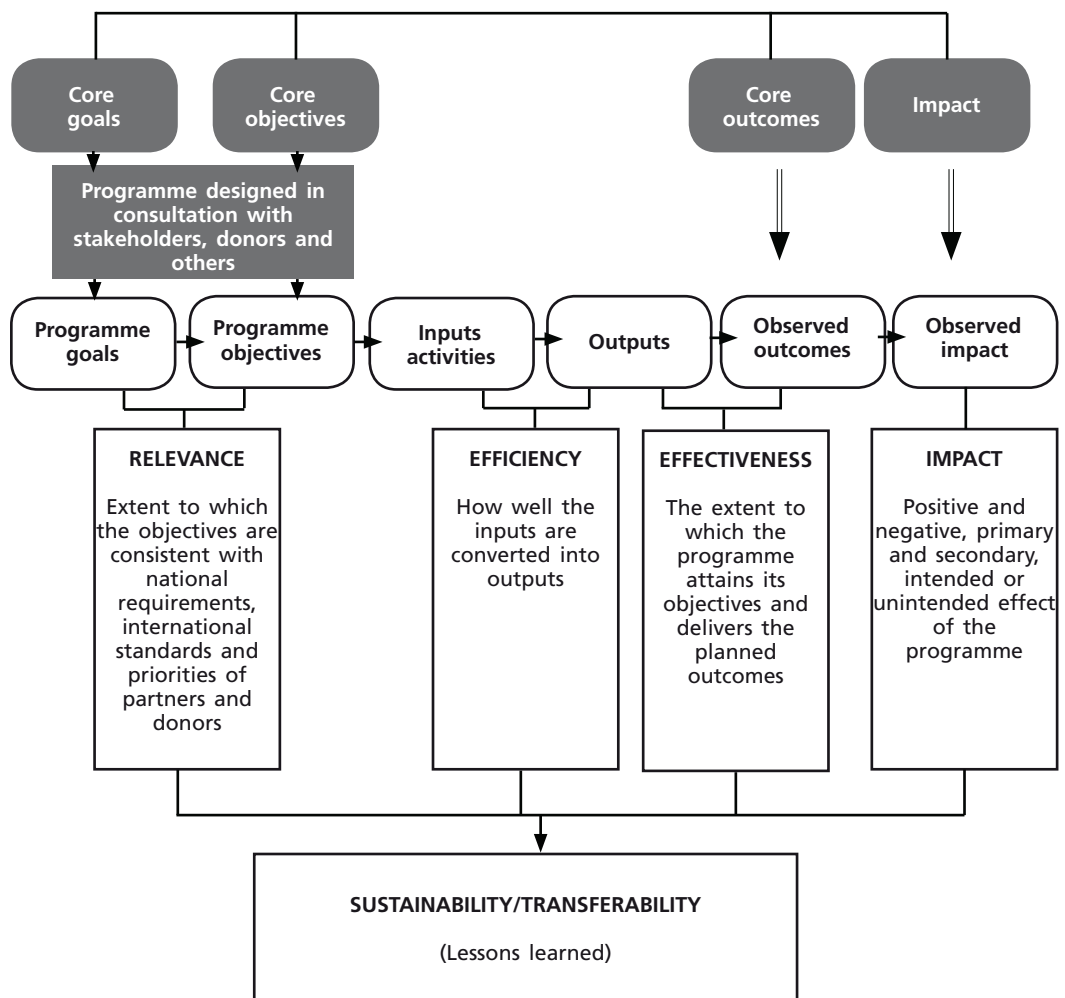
Core goals

Core objectives

Core outcomes

Impact

Programme designed in consultation with stakeholders, donors and others

Programme goals

Programme objectives

Inputs activities

Outputs

Observed outcomes

Observed impact

RELEVANCE

Extent to which the objectives are consistent with national requirements, international standards and priorities of partners and donors

EFFICIENCY

How well the inputs are converted into outputs

EFFECTIVENESS

The extent to which the programme attains its objectives and delivers the planned outcomes

IMPACT

Positive and negative, primary and secondary, intended or unintended effect of the programme

SUSTAINABILITY/TRANSFERABILITY

(Lessons learned)